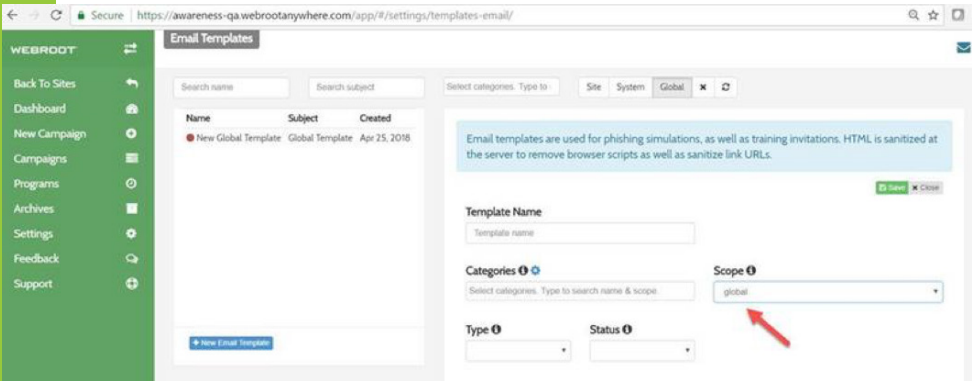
Secure | https://awareness-qa.webrootanywhere.com/app/#/settings/templates-email/

WEBROOT

Back To Sites
Dashboard
New Campaign
Campaigns
Programs
Archives
Settings
Feedback
Support

Email Templates

Search name
Search subject
Select categories. Type to
Site System Global

| Name | Subject | Created |
|---|---|---|
| New Global Template | Global Template | Apr 25, 2018 |

+ New Email Template

Email templates are used for phishing simulations, as well as training invitations. HTML is sanitized at the server to remove browser scripts as well as sanitize link URLs.

Save × Close

Template Name
Template name

Categories
Select categories. Type to search name & scope.

Scope
global

Type

Status